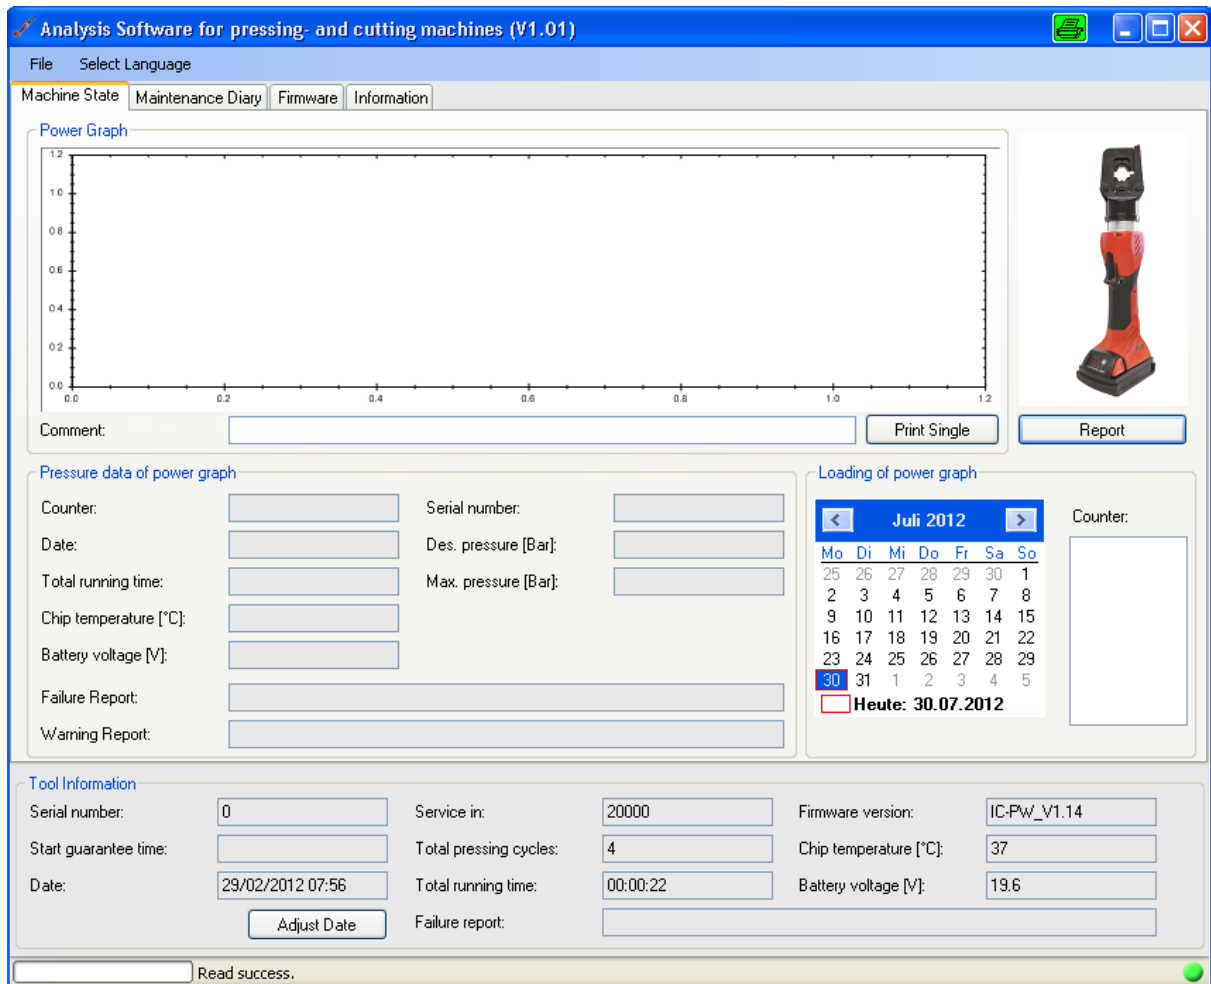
Analysis Software for pressing- and cutting machines (V1.01)

File Select Language

Machine State | Maintenance Diary | Firmware | Information

Power Graph

1.2
1.0
0.8
0.6
0.4
0.2
0.0
0.0 0.2 0.4 0.6 0.8 1.0 1.2

Comment:

Print Single

Report

Pressure data of power graph

Counter:
Date:
Total running time:
Chip temperature [°C]:
Battery voltage [V]:
Failure Report:
Warning Report:

Serial number:
Des. pressure [Bar]:
Max. pressure [Bar]:

Loading of power graph

Juli 2012

| Mo | Di | Mi | Do | Fr | Sa | So |
|---|---|---|---|---|---|---|
| 25 | 26 | 27 | 28 | 29 | 30 | 1 |
| 2 | 3 | 4 | 5 | 6 | 7 | 8 |
| 9 | 10 | 11 | 12 | 13 | 14 | 15 |
| 16 | 17 | 18 | 19 | 20 | 21 | 22 |
| 23 | 24 | 25 | 26 | 27 | 28 | 29 |
| 30 | 31 | 1 | 2 | 3 | 4 | 5 |

Heute: 30.07.2012

Counter:

Tool Information

Serial number: 0
Start guarantee time:
Date: 29/02/2012 07:56
Adjust Date

Service in: 20000
Total pressing cycles: 4
Total running time: 00:00:22
Failure report:

Firmware version: IC-PW_V1.14
Chip temperature [°C]: 37
Battery voltage [V]: 19.6

Read success.